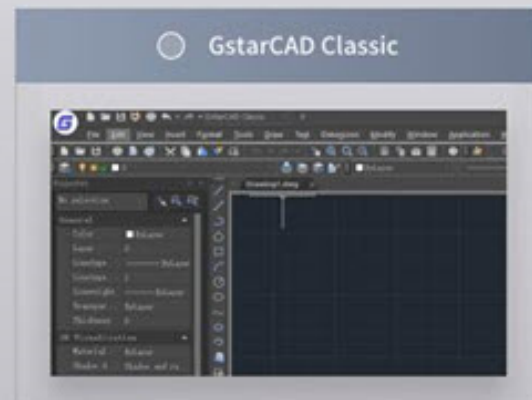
GstarCAD Classic

File Edit View Insert Format Tools Draw Text Dimension Modify Window Application

Properties

No selection

General

Color ByLayer

Layer 0

Linetype ByLayer

Linetype 1

Lineweight ByLayer

Transpar ByLayer

Thickness 0

3D Visualization

Material ByLayer

Shadow d Shadow and re

Drawing1.dwg

ByLayer